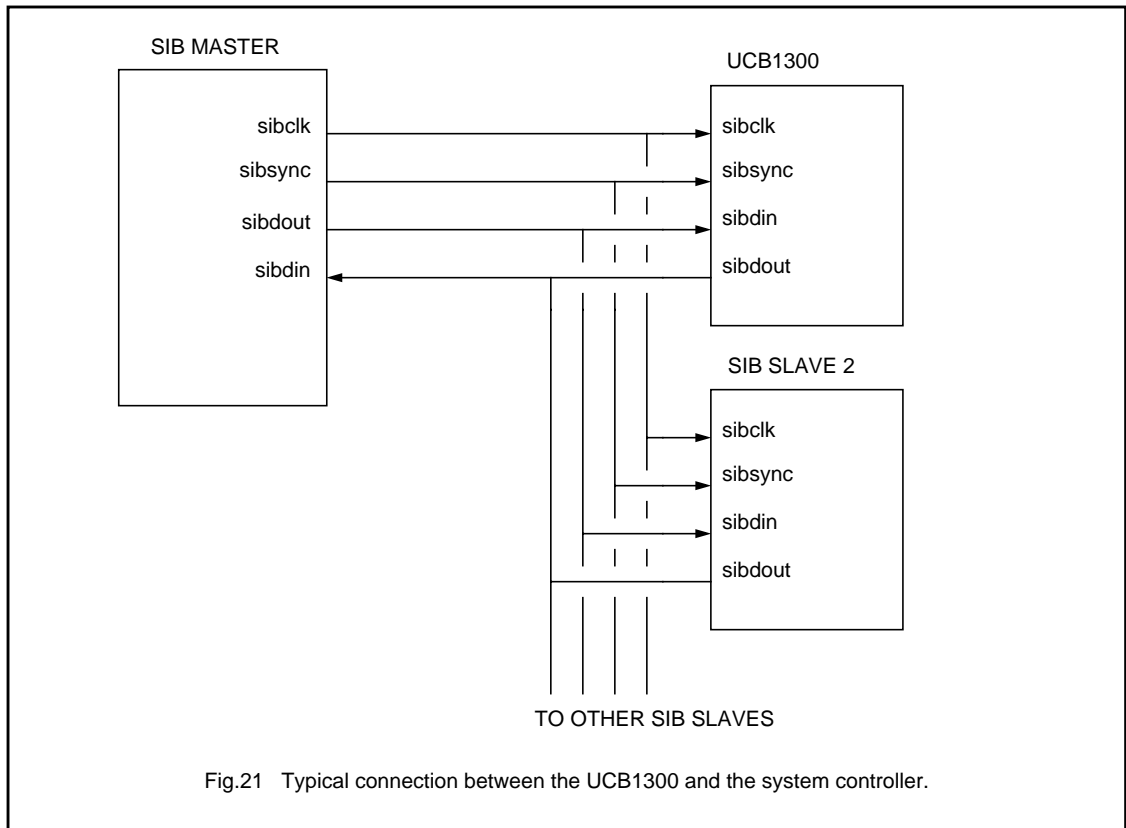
SIB MASTER

sibclk
sibsync
sibdout
sibdin

UCB1300

sibclk
sibsync
sibdin
sibdout

SIB SLAVE 2

sibclk
sibsync
sibdin
sibdout

TO OTHER SIB SLAVES

Fig.21 Typical connection between the UCB1300 and the system controller.